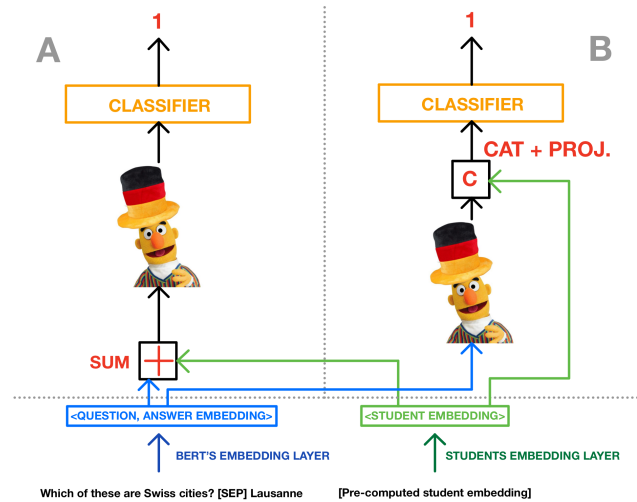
A

1

CLASSIFIER

SUM

B

1

CLASSIFIER

CAT + PROJ.

C

<QUESTION, ANSWER EMBEDDING>

BERT'S EMBEDDING LAYER

Which of these are Swiss cities? [SEP] Lausanne

<STUDENT EMBEDDING>

STUDENTS EMBEDDING LAYER

[Pre-computed student embedding]